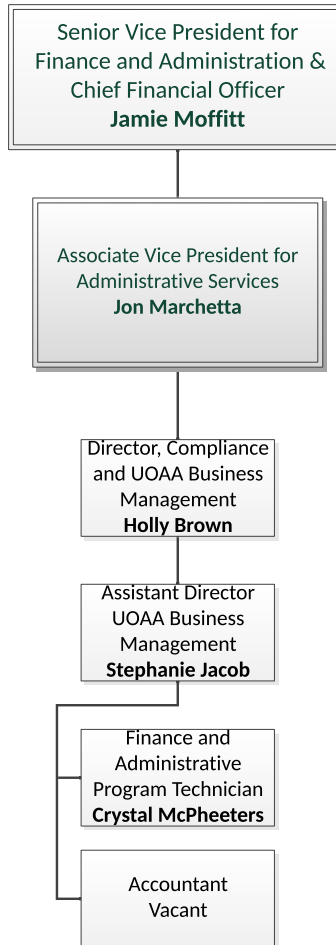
Senior Vice President for Finance and Administration & Chief Financial Officer
**Jamie Moffitt**

Associate Vice President for Administrative Services
**Jon Marchetta**

Director, Compliance and UOAA Business Management
**Holly Brown**

Assistant Director UOAA Business Management
**Stephanie Jacob**

Finance and Administrative Program Technician
**Crystal McPheeters**

Accountant
Vacant